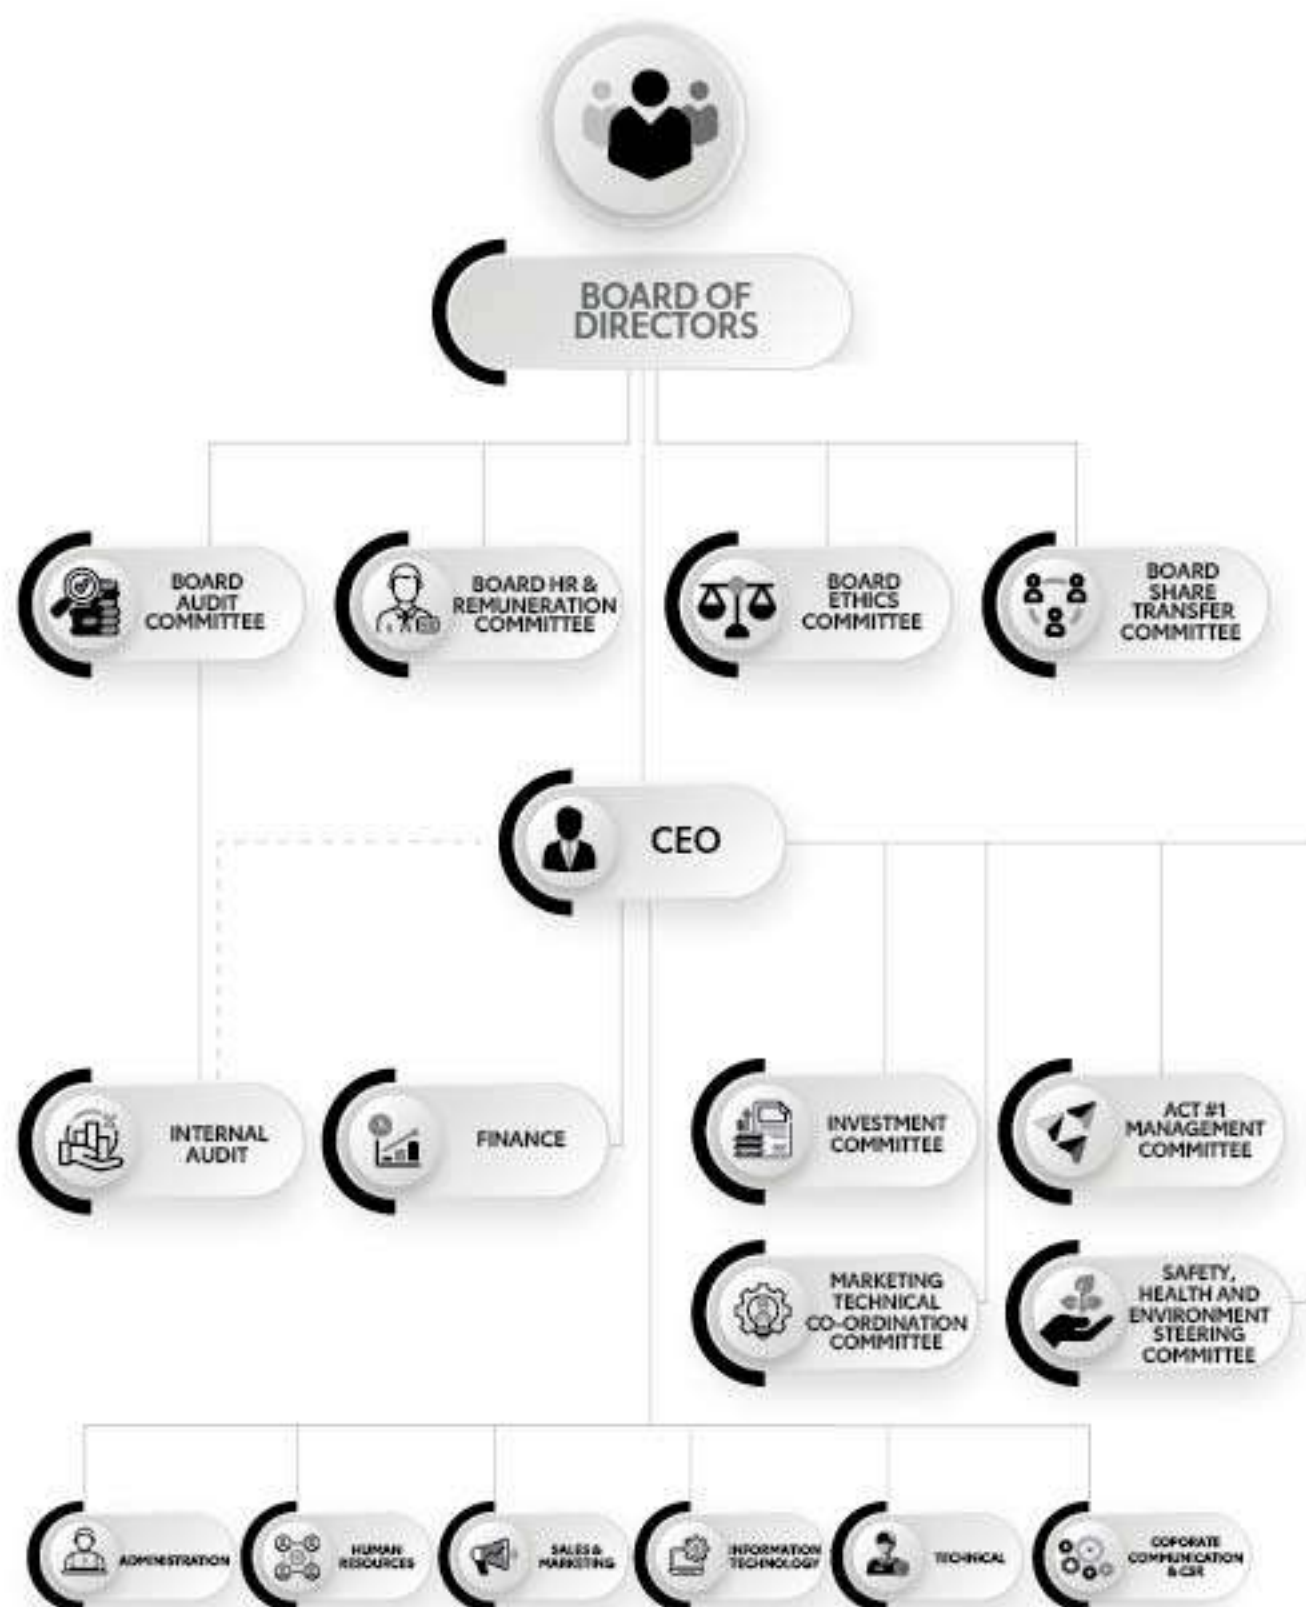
BOARD OF DIRECTORS

BOARD AUDIT COMMITTEE

BOARD HR & REMUNERATION COMMITTEE

BOARD ETHICS COMMITTEE

BOARD SHARE TRANSFER COMMITTEE

CEO

INTERNAL AUDIT

FINANCE

INVESTMENT COMMITTEE

ACT #1 MANAGEMENT COMMITTEE

MARKETING TECHNICAL CO-ORDINATION COMMITTEE

SAFETY, HEALTH AND ENVIRONMENT STEERING COMMITTEE

ADMINISTRATION

HUMAN RESOURCES

SALES & MARKETING

INFORMATION TECHNOLOGY

TECHNICAL

COPORATE COMMUNICATION & CSR